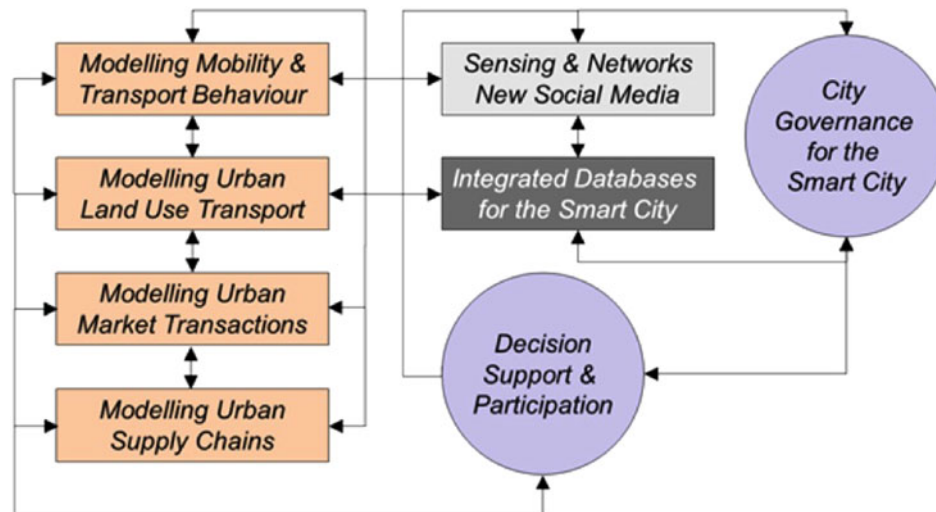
Modelling Mobility & Transport Behaviour

Modelling Urban Land Use Transport

Modelling Urban Market Transactions

Modelling Urban Supply Chains

Sensing & Networks New Social Media

Integrated Databases for the Smart City

City Governance for the Smart City

Decision Support & Participation